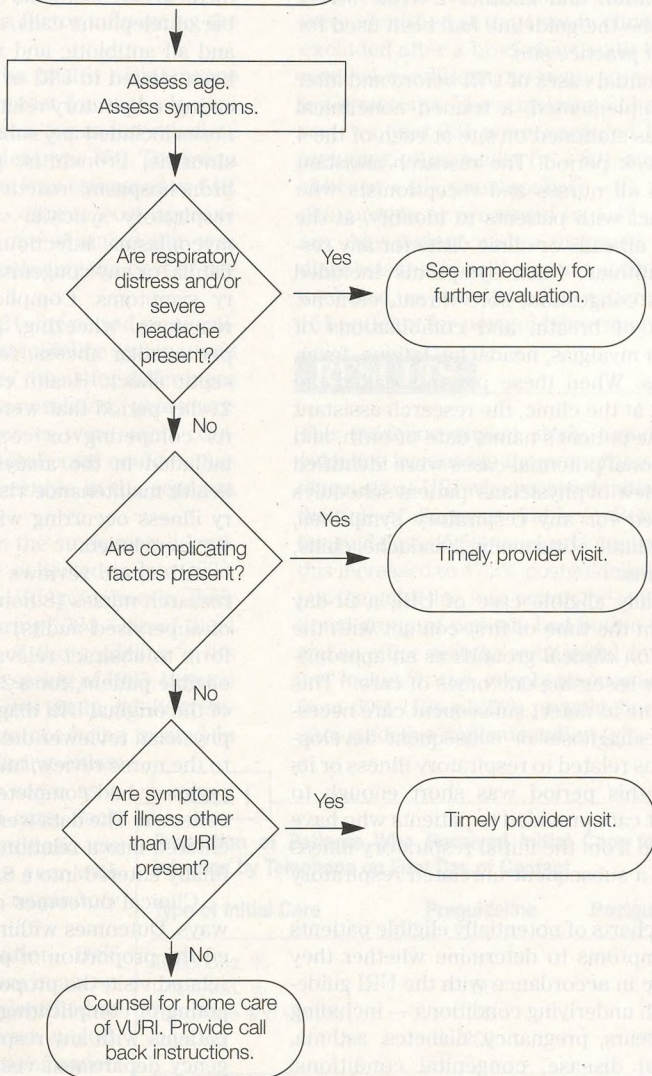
Assess age.
Assess symptoms.

Are respiratory distress and/or severe headache present?

Yes

See immediately for further evaluation.

No

Are complicating factors present?

Yes

Timely provider visit.

No

Are symptoms of illness other than VURI present?

Yes

Timely provider visit.

No

Counsel for home care of VURI. Provide call back instructions.